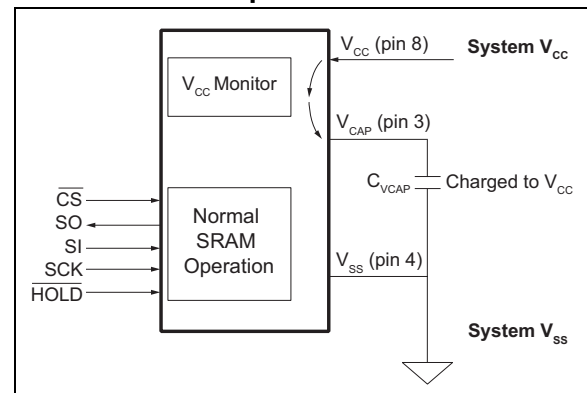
$V_{CC}$ (pin 8)

System $V_{cc}$

$V_{CC}$ Monitor

$V_{CAP}$ (pin 3)

$C_{VCAP}$

Charged to $V_{CC}$

$\overline{CS}$

SO

SI

SCK

$\overline{HOLD}$

Normal SRAM Operation

$V_{SS}$ (pin 4)

System $V_{ss}$